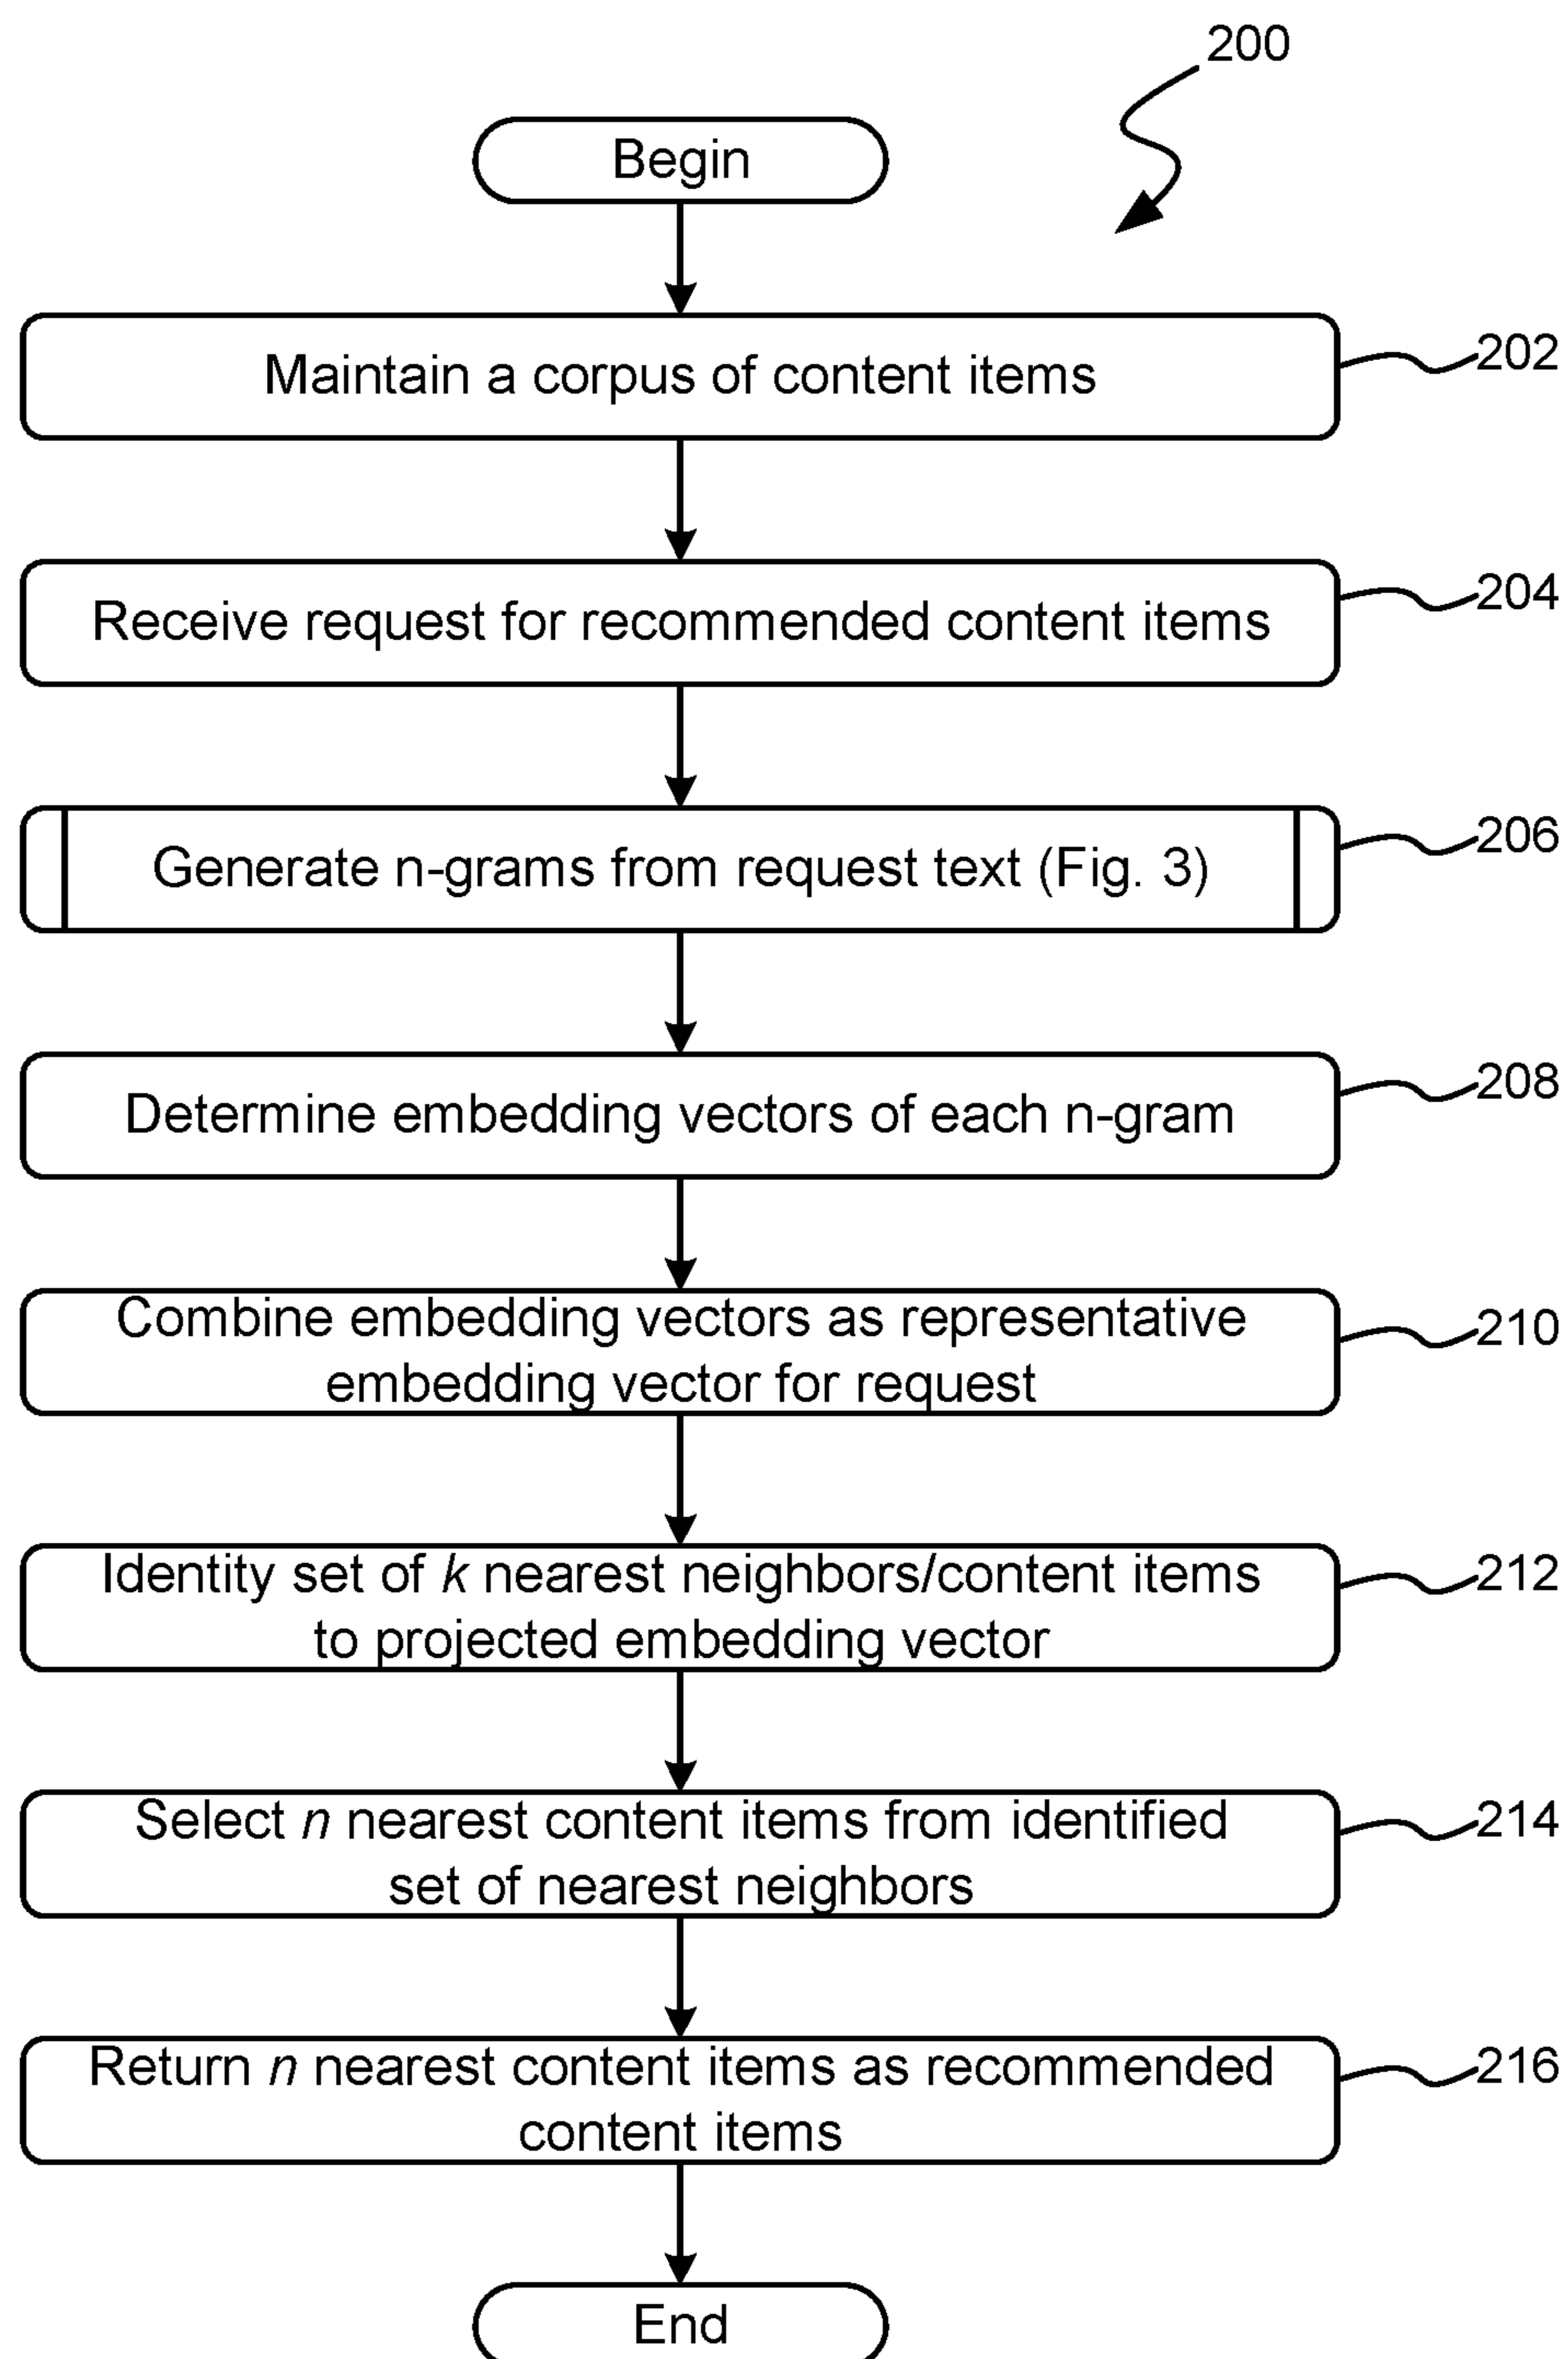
200

Begin

Maintain a corpus of content items

202

Receive request for recommended content items

204

Generate n-grams from request text (Fig. 3)

206

Determine embedding vectors of each n-gram

208

Combine embedding vectors as representative embedding vector for request

210

Identity set of $k$ nearest neighbors/content items to projected embedding vector

212

Select $n$ nearest content items from identified set of nearest neighbors

214

Return $n$ nearest content items as recommended content items

216

End